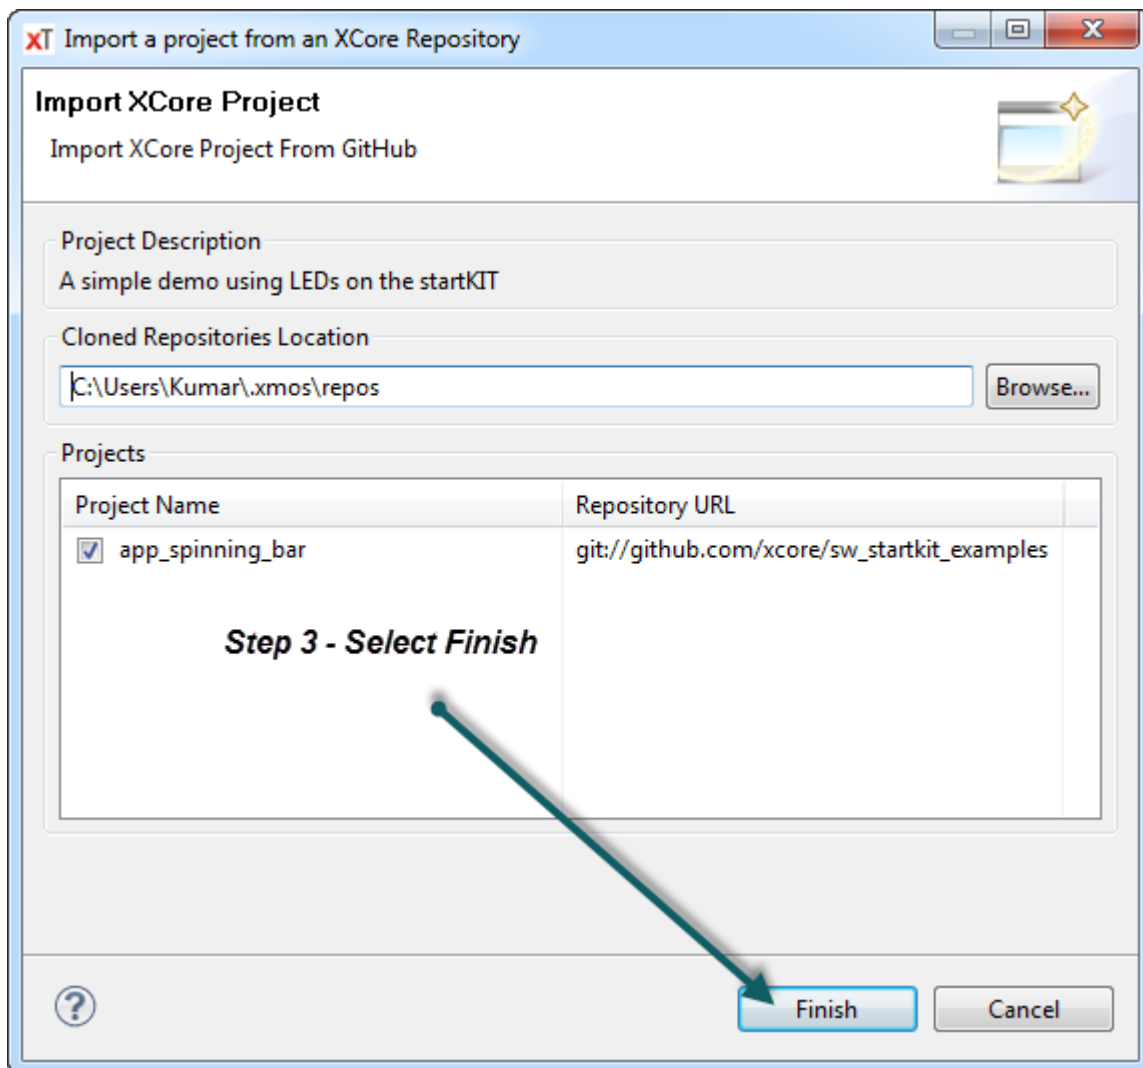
xT Import a project from an XCore Repository

Import XCore Project
Import XCore Project From GitHub

Project Description
A simple demo using LEDs on the startKIT

Cloned Repositories Location
C:\Users\Kumar\.xmos\repos
Browse...

Projects

| Project Name | Repository URL |
|---|---|
| app_spinning_bar | git://github.com/xcore/sw_startkit_examples |

Step 3 - Select Finish

?
Finish
Cancel